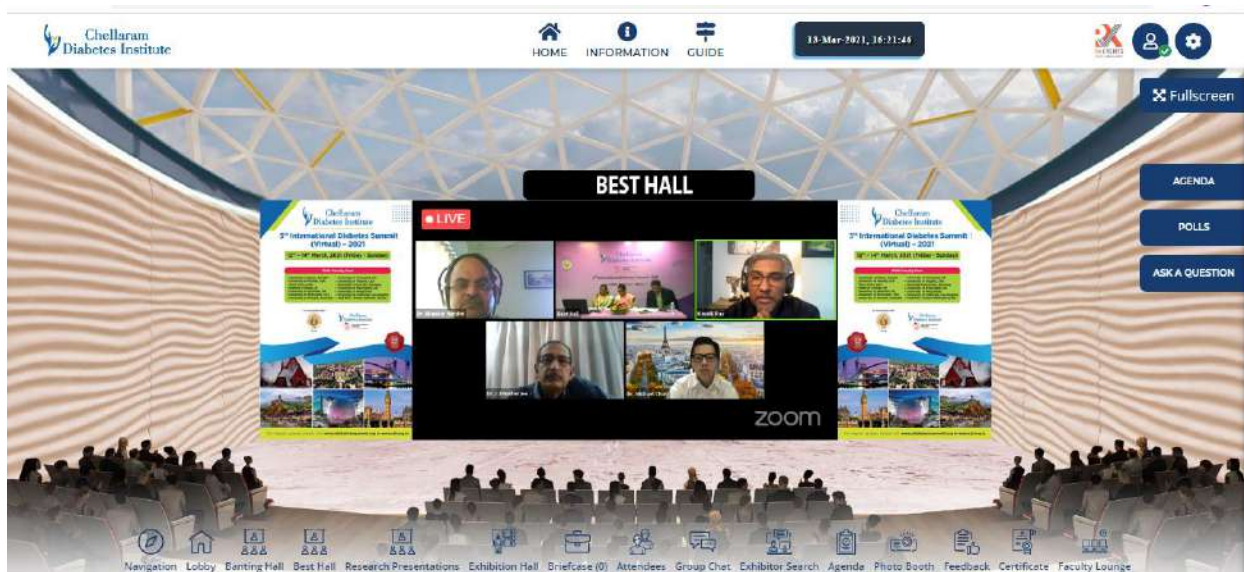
Chellaram Diabetes Institute

HOME INFORMATION GUIDE

13-Mar-2021, 16:21:46

Fullscreen

BEST HALL

AGENDA

POLLS

ASK A QUESTION

Chellaram Diabetes Institute
3rd International Diabetes Summit (Virtual) – 2021
12th – 14th March, 2021 (Friday – Sunday)

Chellaram Diabetes Institute
3rd International Diabetes Summit (Virtual) – 2021
12th – 14th March, 2021 (Friday – Sunday)

LIVE

zoom

Navigation Lobby Banting Hall Best Hall Research Presentations Exhibition Hall Briefcase (0) Attendees Group Chat Exhibitor Search Agenda Photo Booth Feedback Certificate Faculty Lounge